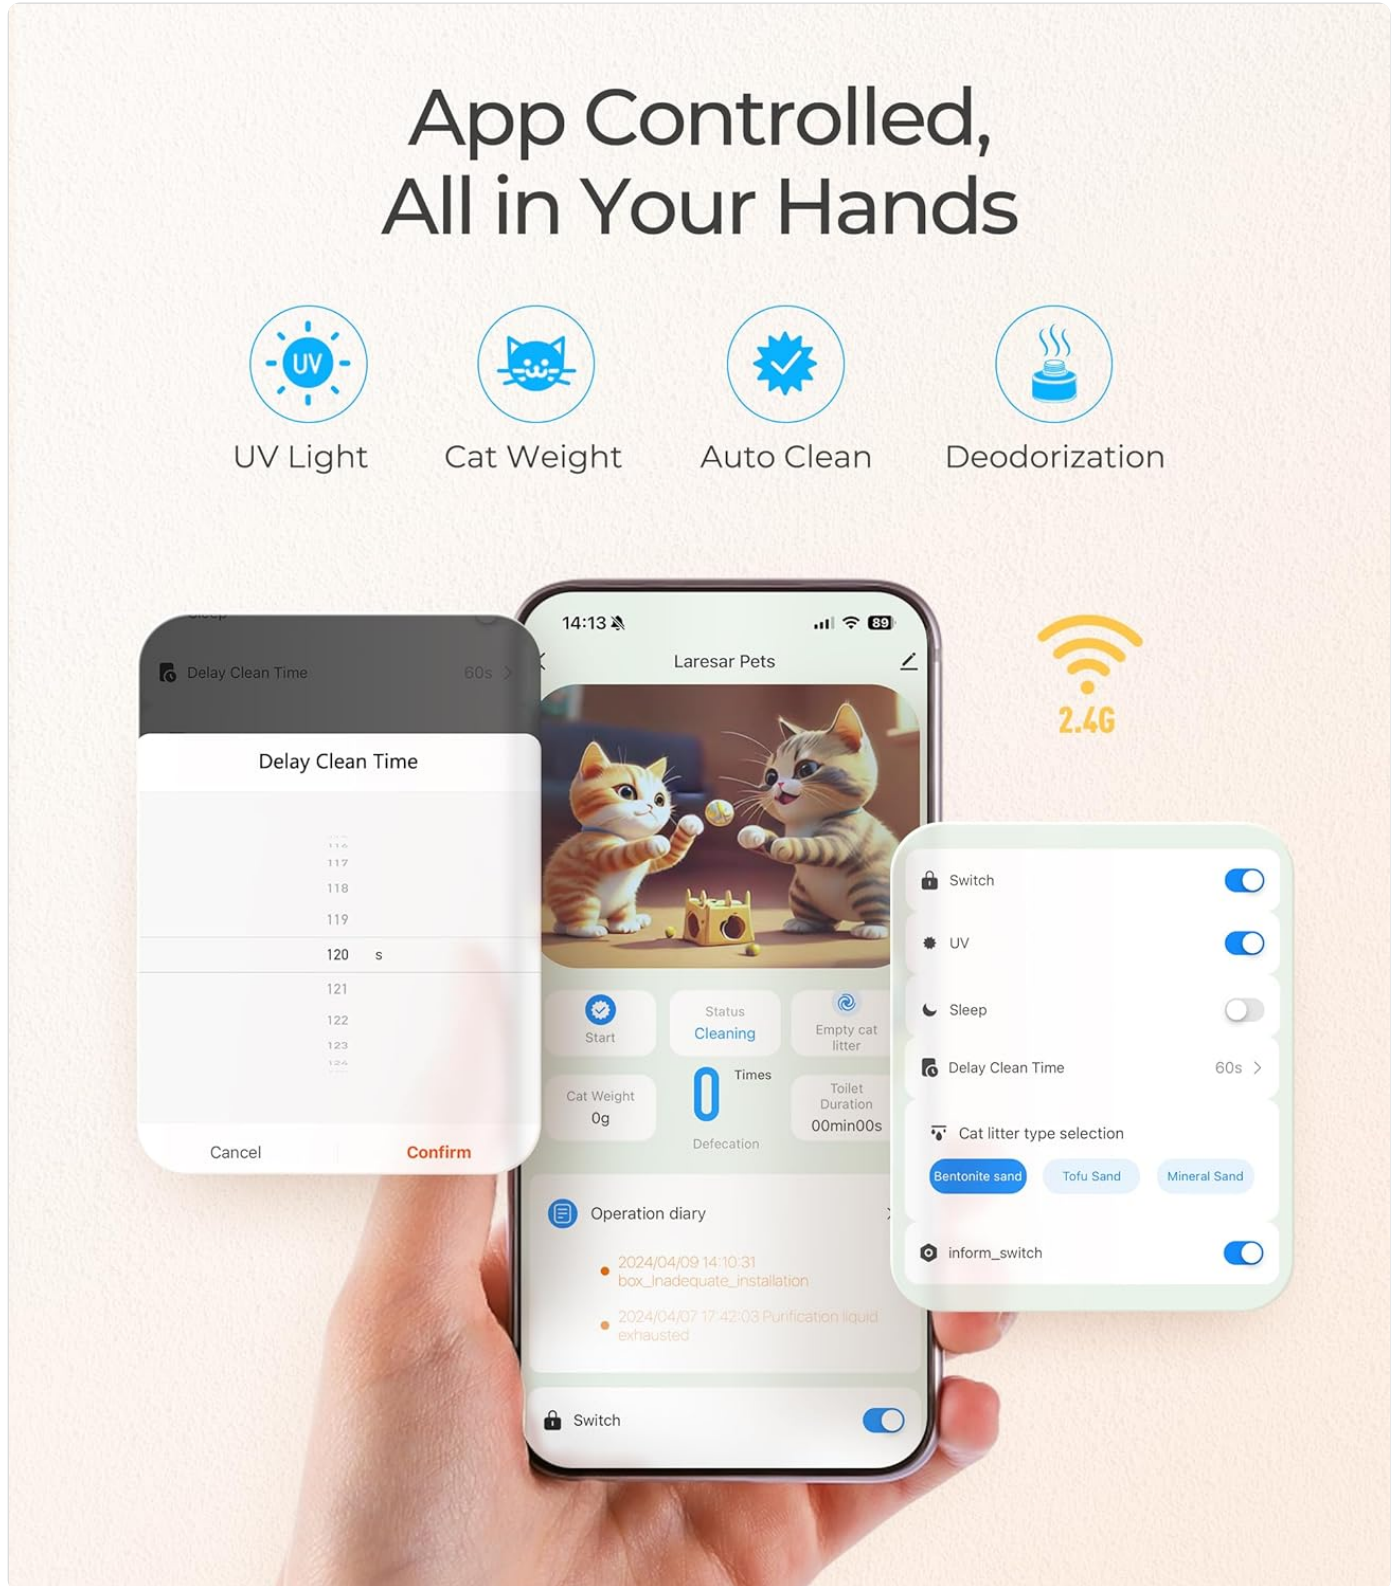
App Controlled,
All in Your Hands

UV
UV Light
Cat Weight
Auto Clean
Deodorization

Delay Clean Time 60s

Delay Clean Time

117
118
119
120 s
121
122
123

Cancel
Confirm

14:13
89
Laresar Pets

Start
Status
Cleaning
Empty cat litter
Cat Weight
0g
0
Times
Defecation
Toilet Duration
00min00s

Operation diary
2024/04/09 14:10:31 box_Inadequate_installation
2024/04/07 17:42:03 Purification liquid exhausted

Switch

2.4G

Switch
UV
Sleep
Delay Clean Time 60s
Cat litter type selection
Bentonite sand
Tofu Sand
Mineral Sand
inform_switch